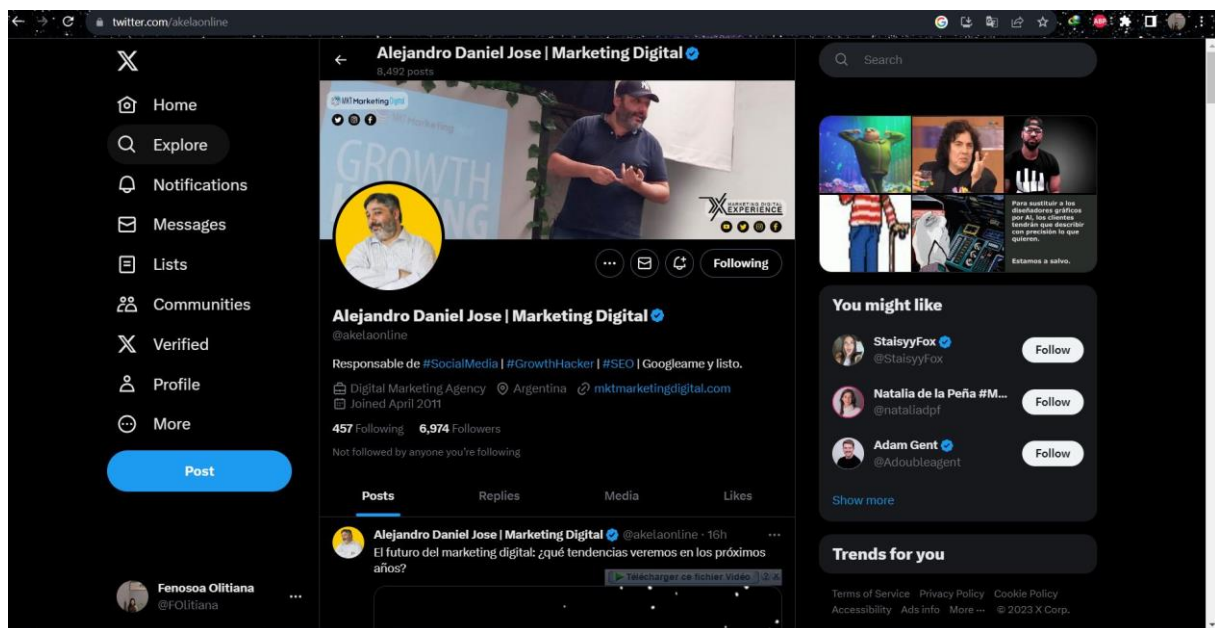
twitter.com/akelaonline

X

Home

Explore

Notifications

Messages

Lists

Communities

Verified

Profile

More

Post

Fenosoa Olitiana
@FOlitiana

Alejandro Daniel Jose | Marketing Digital
8,492 posts

MKT Marketing Digital

GROWTH

MARKETING DIGITAL EXPERIENCE

Following

Alejandro Daniel Jose | Marketing Digital
@akelaonline

Responsable de #SocialMedia | #GrowthHacker | #SEO | Googleame y listo.

Digital Marketing Agency Argentina mktmarketingdigital.com
Joined April 2011

457 Following 6,974 Followers

Not followed by anyone you're following

Posts Replies Media Likes

Alejandro Daniel Jose | Marketing Digital @akelaonline · 16h
El futuro del marketing digital: ¿qué tendencias veremos en los próximos años?

Télécharger ce fichier Vidéo

Search

Para sustituir a los diseñadores gráficos por AI, los clientes tendrán que describir con precisión lo que quieren.

Estamos a salvo.

You might like

StaisyyFox
@StaisyyFox
Follow

Natalia de la Peña #M...
@nataliadpf
Follow

Adam Gent
@Adoubleagent
Follow

Show more

Trends for you

Terms of Service Privacy Policy Cookie Policy Accessibility Ads info More ··· © 2023 X Corp.